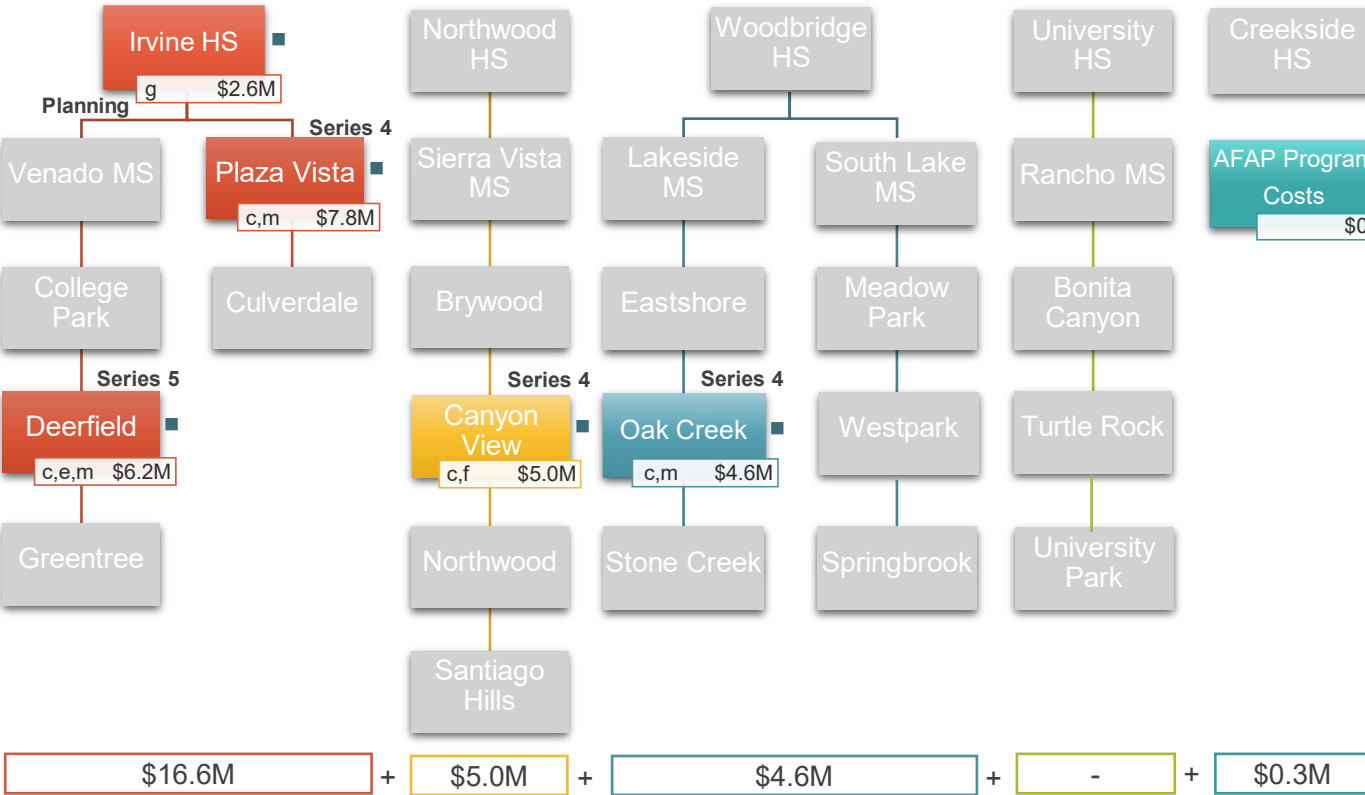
Irvine HS
g $2.6M
Planning
Venado MS
Series 4
Plaza Vista
c,m $7.8M
College Park
Culverdale
Series 5
Deerfield
c,e,m $6.2M
Greentree

Northwood HS
Sierra Vista MS
Brywood
Series 4
Canyon View
c,f $5.0M
Northwood
Santiago Hills

Woodbridge HS
Lakeside MS
Eastshore
Series 4
Oak Creek
c,m $4.6M
Stone Creek
South Lake MS
Meadow Park
Westpark
Springbrook

University HS
Rancho MS
Bonita Canyon
Turtle Rock
University Park

Creekside HS
AFAP Program Costs
$0

$16.6M + $5.0M + $4.6M + - + $0.3M